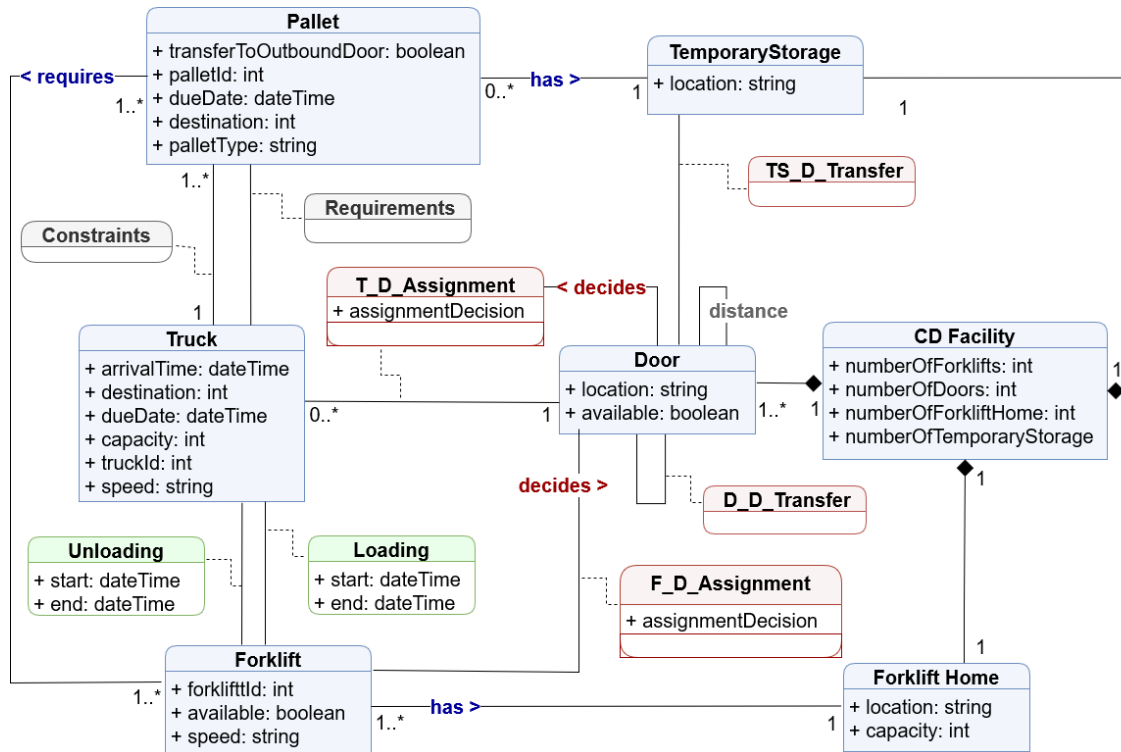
Pallet
+ transferToOutboundDoor: boolean
+ palletId: int
+ dueDate: dateTime
+ destination: int
+ palletType: string

< requires
1..*
0..*
has >
1

TemporaryStorage
+ location: string

1

TS_D_Transfer

1..*

Requirements

Constraints

1

T_D_Assignment
+ assignmentDecision

< decides

distance

Truck
+ arrivalTime: dateTime
+ destination: int
+ dueDate: dateTime
+ capacity: int
+ truckId: int
+ speed: string

0..*
1

Door
+ location: string
+ available: boolean

1..*
1

CD Facility
+ numberOfForklifts: int
+ numberOfDoors: int
+ numberOfForkliftHome: int
+ numberOfTemporaryStorage

1

decides >

D_D_Transfer

1

Unloading
+ start: dateTime
+ end: dateTime

Loading
+ start: dateTime
+ end: dateTime

F_D_Assignment
+ assignmentDecision

1

Forklift
+ forklifttId: int
+ available: boolean
+ speed: string

1..*
1..*
has >
1

Forklift Home
+ location: string
+ capacity: int